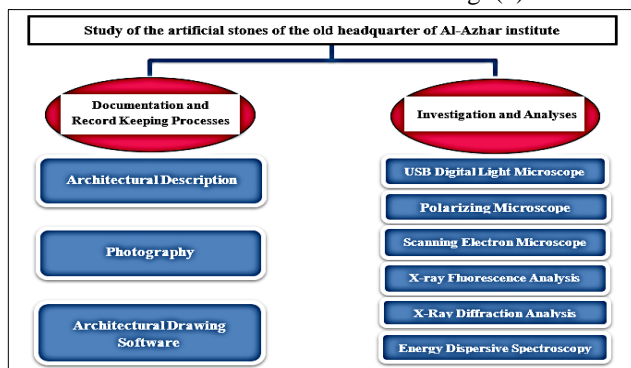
Study of the artificial stones of the old headquarter of Al-Azhar institute

Documentation and Record Keeping Processes

Architectural Description

Photography

Architectural Drawing Software

Investigation and Analyses

USB Digital Light Microscope

Polarizing Microscope

Scanning Electron Microscope

X-ray Fluorescence Analysis

X-Ray Diffraction Analysis

Energy Dispersive Spectroscopy